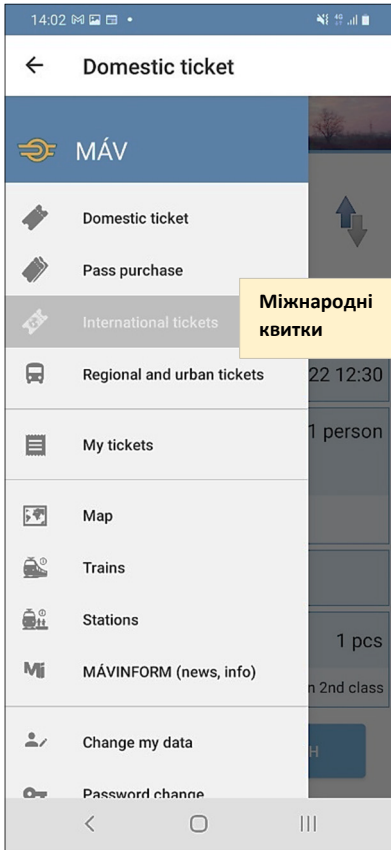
14:02

Domestic ticket

MÁV

Domestic ticket

Pass purchase

International tickets

Міжнародні квитки

Regional and urban tickets

22 12:30

My tickets

1 person

Map

Trains

Stations

1 pcs

MÁVINFORM (news, info)

n 2nd class

Change my data

H

Password change